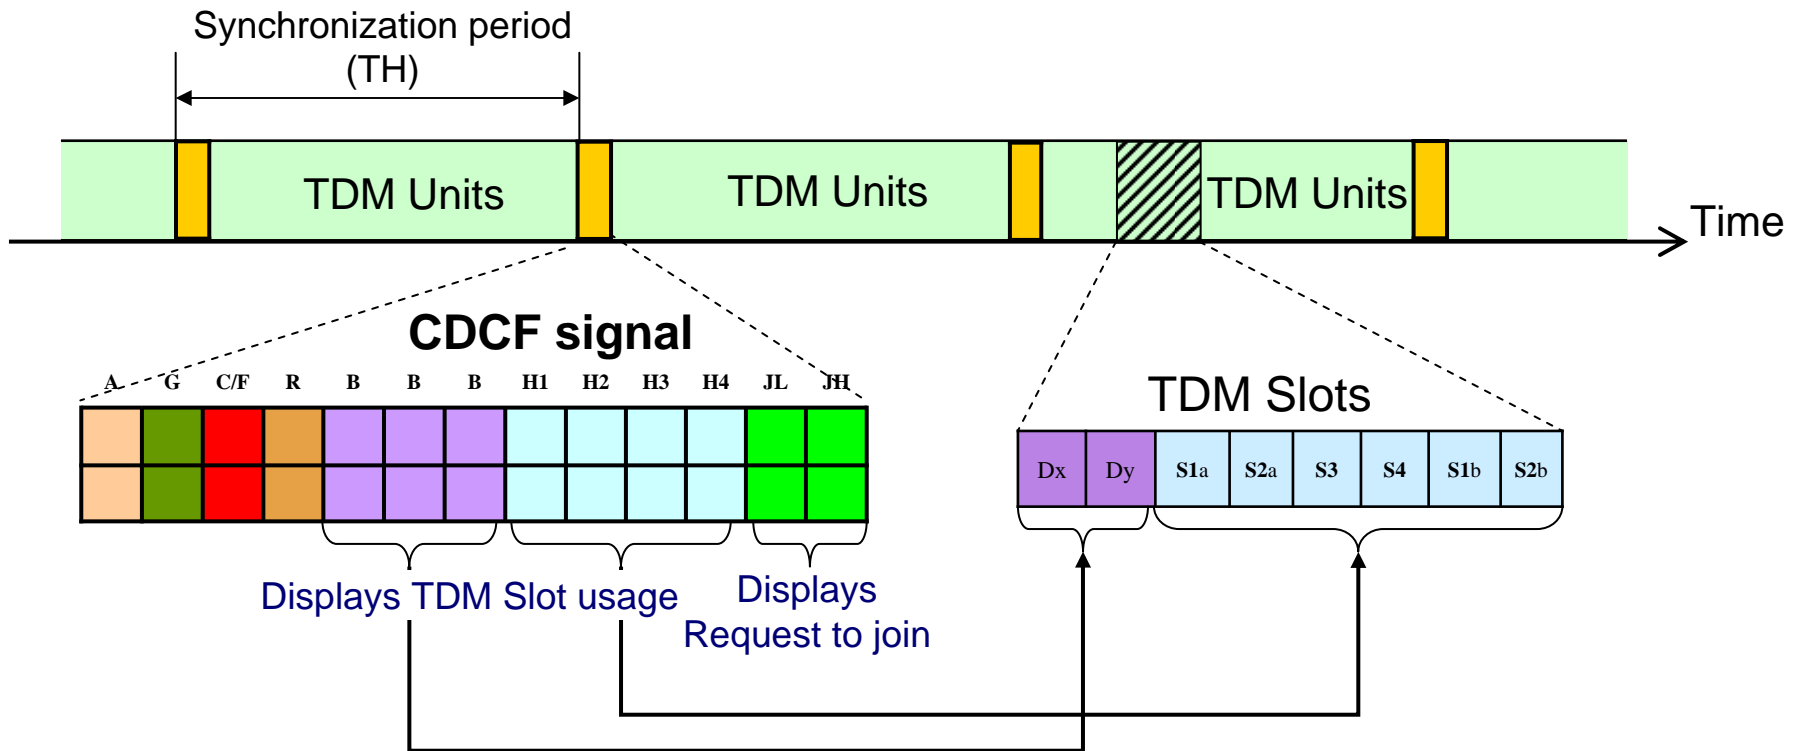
Synchronization period (TH)

TDM Units

TDM Units

TDM Units

Time

CDCF signal

A G C/F R B B B H1 H2 H3 H4 JL JH

TDM Slots

| Dx | Dy | S1a | S2a | S3 | S4 | S1b | S2b |
|---|---|---|---|---|---|---|---|

Displays TDM Slot usage

Displays Request to join